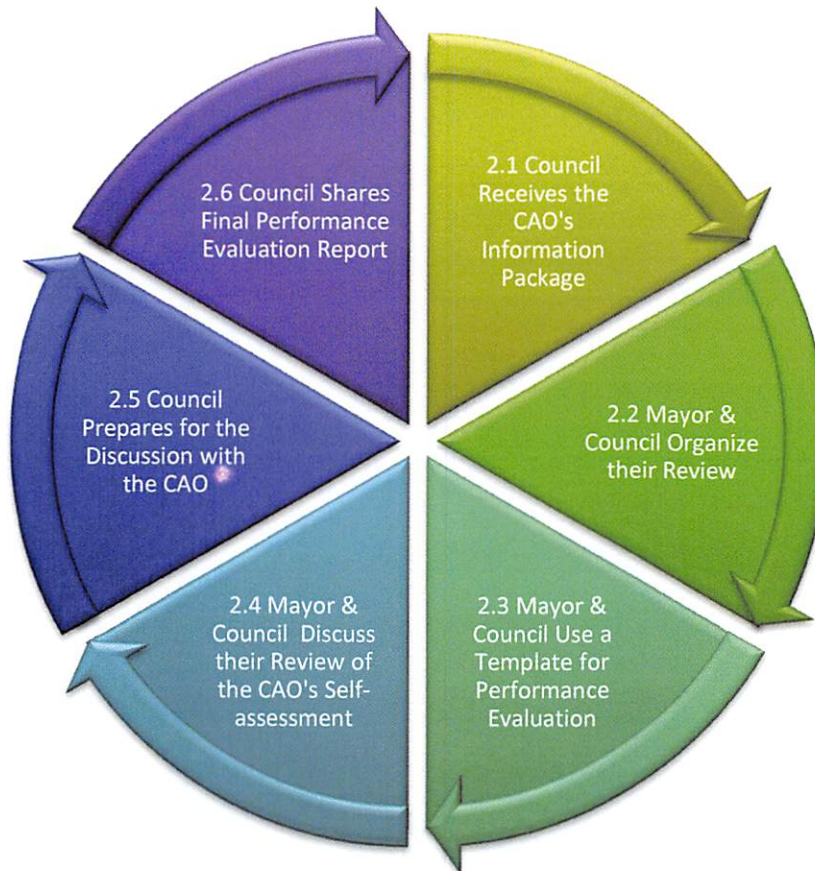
2.1 Council Receives the CAO's Information Package

2.2 Mayor & Council Organize their Review

2.3 Mayor & Council Use a Template for Performance Evaluation

2.4 Mayor & Council Discuss their Review of the CAO's Self-assessment

2.5 Council Prepares for the Discussion with the CAO

2.6 Council Shares Final Performance Evaluation Report